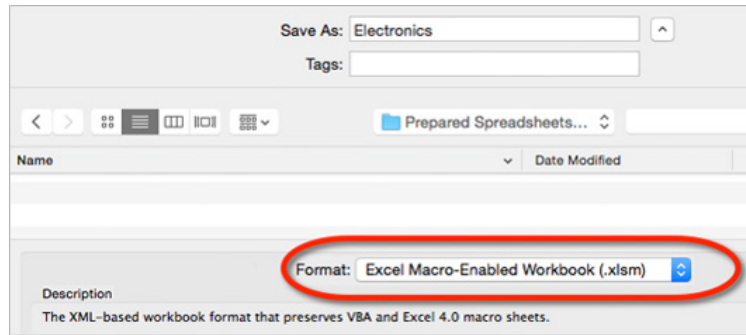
Save As: Electronics

Tags:

Prepared Spreadsheets...

Name

Date Modified

Format: Excel Macro-Enabled Workbook (.xlsm)

Description

The XML-based workbook format that preserves VBA and Excel 4.0 macro sheets.